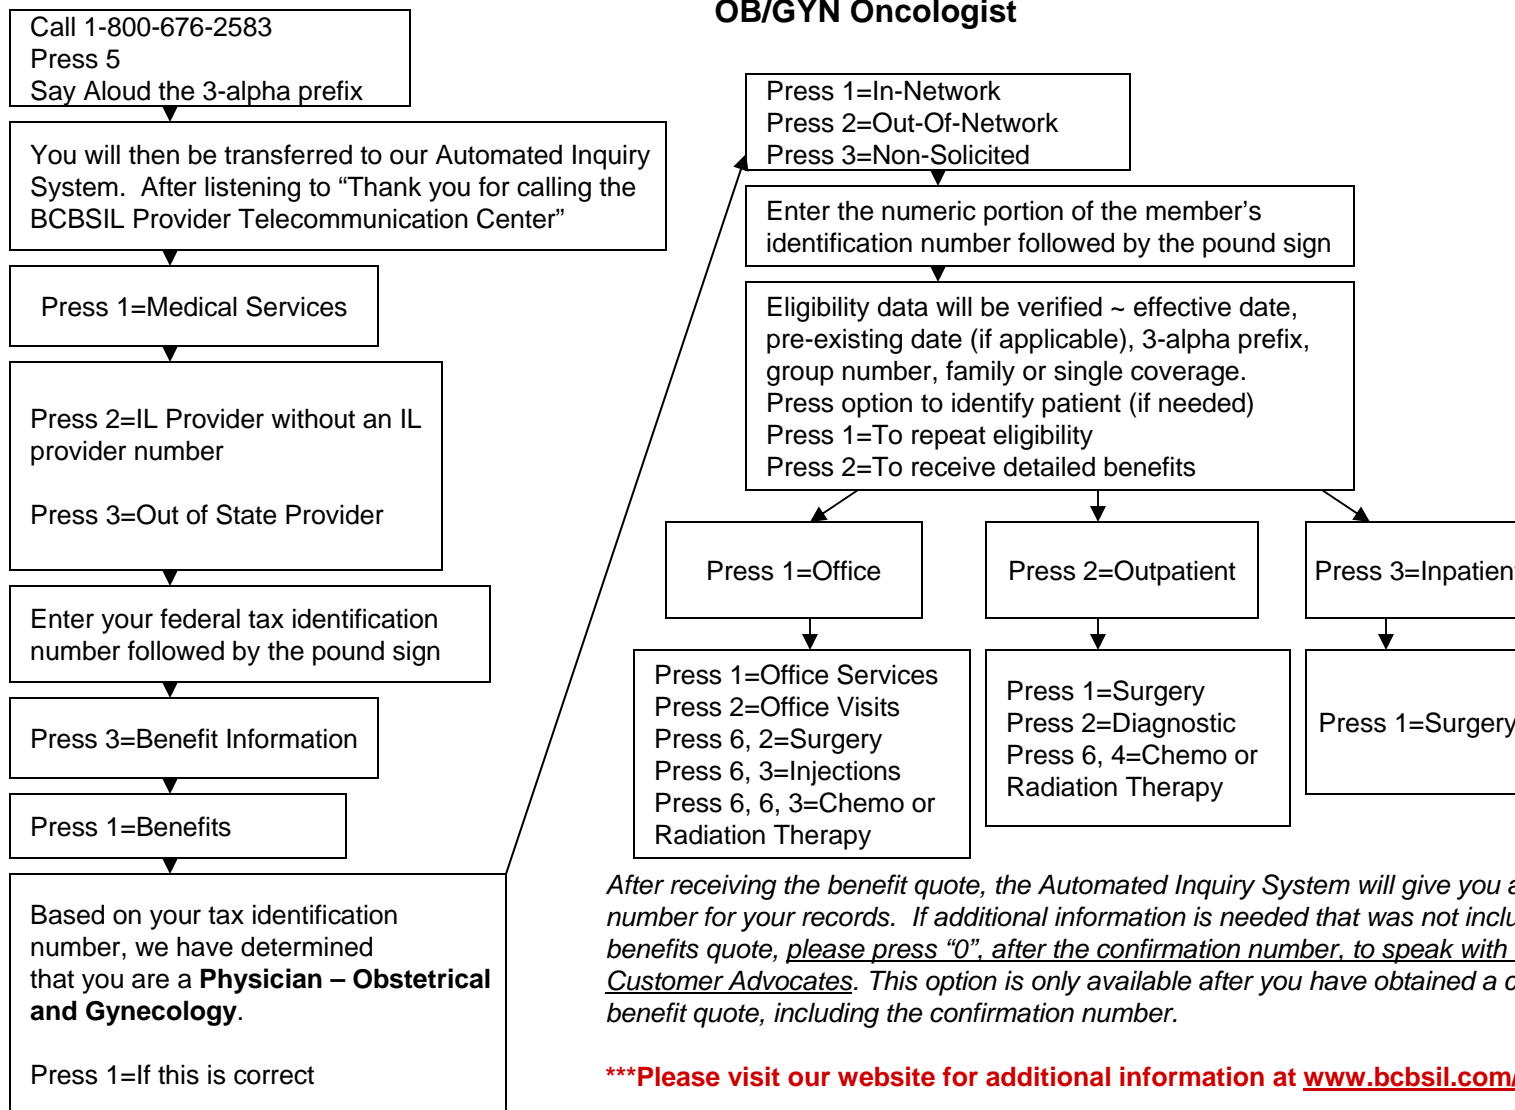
OB/GYN Oncologist

Call 1-800-676-2583
Press 5
Say Aloud the 3-alpha prefix

You will then be transferred to our Automated Inquiry System. After listening to “Thank you for calling the BCBSIL Provider Telecommunication Center”

Press 1=Medical Services

Press 2=IL Provider without an IL provider number

Press 3=Out of State Provider

Enter your federal tax identification number followed by the pound sign

Press 3=Benefit Information

Press 1=Benefits

Based on your tax identification number, we have determined that you are a **Physician – Obstetrical and Gynecology**.

Press 1=If this is correct

Press 1=In-Network
Press 2=Out-Of-Network
Press 3=Non-Solicited

Enter the numeric portion of the member’s identification number followed by the pound sign

Eligibility data will be verified ~ effective date, pre-existing date (if applicable), 3-alpha prefix, group number, family or single coverage.
Press option to identify patient (if needed)
Press 1=To repeat eligibility
Press 2=To receive detailed benefits

Press 1=Office

Press 2=Outpatient

Press 3=Inpatien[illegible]

Press 1=Office Services
Press 2=Office Visits
Press 6, 2=Surgery
Press 6, 3=Injections
Press 6, 6, 3=Chemo or Radiation Therapy

Press 1=Surgery
Press 2=Diagnostic
Press 6, 4=Chemo or Radiation Therapy

Press 1=Surgery

*After receiving the benefit quote, the Automated Inquiry System will give you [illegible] number for your records. If additional information is needed that was not inclu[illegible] benefits quote, please press “0”, after the confirmation number, to speak with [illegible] Customer Advocates. This option is only available after you have obtained a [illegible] benefit quote, including the confirmation number.*

***Please visit our website for additional information at www.bcbsil.com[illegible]